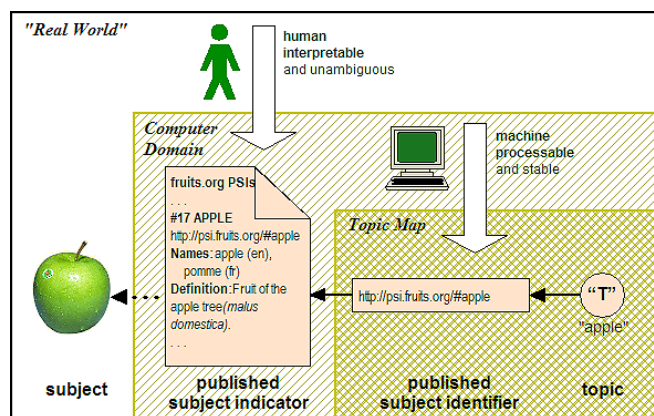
"Real World"

human interpretable and unambiguous

Computer Domain

machine processable and stable

fruits.org PSIs
. . .
#17 APPLE
http://psi.fruits.org/#apple
Names: apple (en), pomme (fr)
Definition: Fruit of the apple tree (malus domestica).
. . .

Topic Map

http://psi.fruits.org/#apple

"T"

"apple"

subject

published subject indicator

published subject identifier

topic